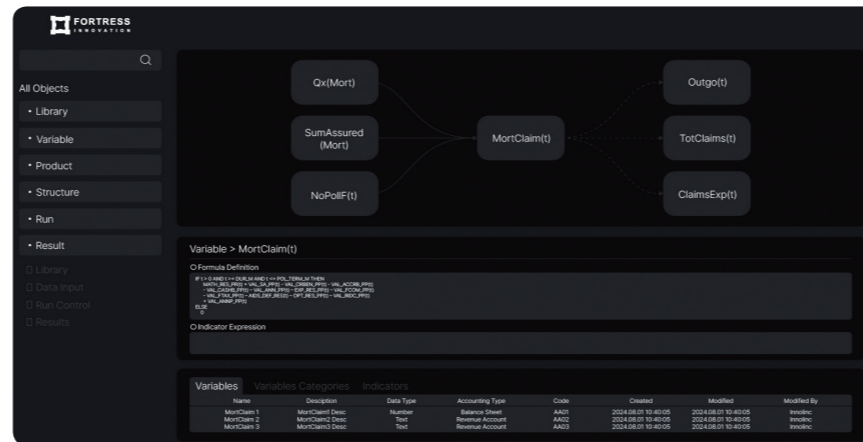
FORTRESS
INNOVATION

All Objects
• Library
• Variable
• Product
• Structure
• Run
• Result

Library
Data Input
Run Control
Results

Qx(Mort)
SumAssured (Mort)
NoPolIF(t)
MortClaim(t)
Outgo(t)
TotClaims(t)
ClaimsExp(t)

Variable > MortClaim(t)

Formula Definition

IF t > 0 AND t <= DUR_M AND t <= POL_TERM_M THEN
MATH_RES_PP(t) + VAL_SA_PP(t) - VAL_CRBEN_PP(t) - VAL_ACCRB_PP(t)
- VAL_CASHB_PP(t) - VAL_ANN_PP(t) - EXP_RES_PP(t) - VAL_PCOM_PP(t)
- VAL_FTAX_PP(t) - AIDS_DEF_RES(t) - OPT_RES_PP(t) - VAL_INDC_PP(t)
+ VAL_ANNP_PP(t)
ELSE
0

Indicator Expression

Variables Variables Categories Indicators

| Name | Description | Data Type | Accounting Type | Code | Created | Modified | Modified By |
|---|---|---|---|---|---|---|---|
| MortClaim 1 | MortClaim1 Desc | Number | Balance Sheet | AA01 | 2024.08.01 10:40:05 | 2024.08.01 10:40:05 | Innolinc |
| MortClaim 2 | MortClaim2 Desc | Text | Revenue Account | AA02 | 2024.08.01 10:40:05 | 2024.08.01 10:40:05 | Innolinc |
| MortClaim 3 | MortClaim3 Desc | Text | Revenue Account | AA03 | 2024.08.01 10:40:05 | 2024.08.01 10:40:05 | Innolinc |